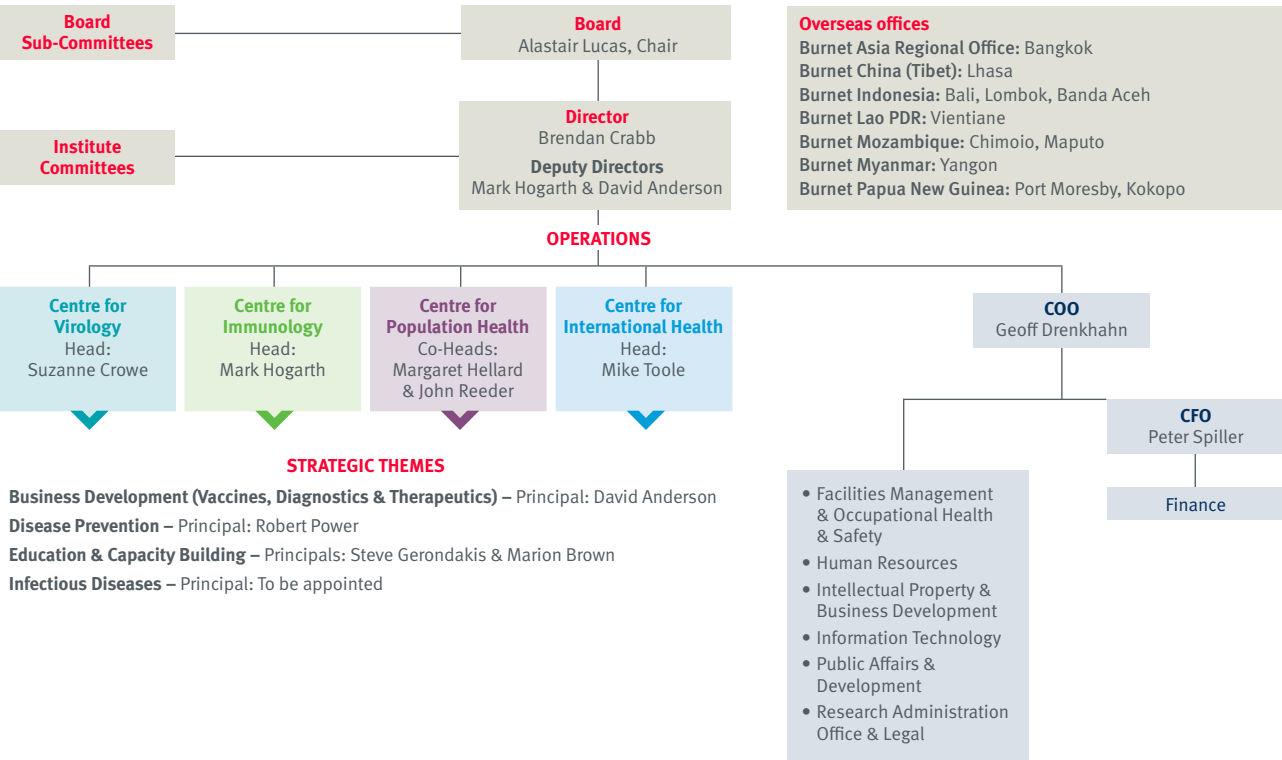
Board Sub-Committees

Board
Alastair Lucas, Chair

Overseas offices
**Burnet Asia Regional Office:** Bangkok
**Burnet China (Tibet):** Lhasa
**Burnet Indonesia:** Bali, Lombok, Banda Aceh
**Burnet Lao PDR:** Vientiane
**Burnet Mozambique:** Chimoio, Maputo
**Burnet Myanmar:** Yangon
**Burnet Papua New Guinea:** Port Moresby, Kokopo

Institute Committees

Director
Brendan Crabb
Deputy Directors
Mark Hogarth & David Anderson

OPERATIONS

Centre for Virology
Head:
Suzanne Crowe

Centre for Immunology
Head:
Mark Hogarth

Centre for Population Health
Co-Heads:
Margaret Hellard & John Reeder

Centre for International Health
Head:
Mike Toole

COO
Geoff Drenkhahn

CFO
Peter Spiller

Finance

• Facilities Management & Occupational Health & Safety
• Human Resources
• Intellectual Property & Business Development
• Information Technology
• Public Affairs & Development
• Research Administration Office & Legal

STRATEGIC THEMES

**Business Development (Vaccines, Diagnostics & Therapeutics) –** Principal: David Anderson
**Disease Prevention –** Principal: Robert Power
**Education & Capacity Building –** Principals: Steve Gerondakis & Marion Brown
**Infectious Diseases –** Principal: To be appointed